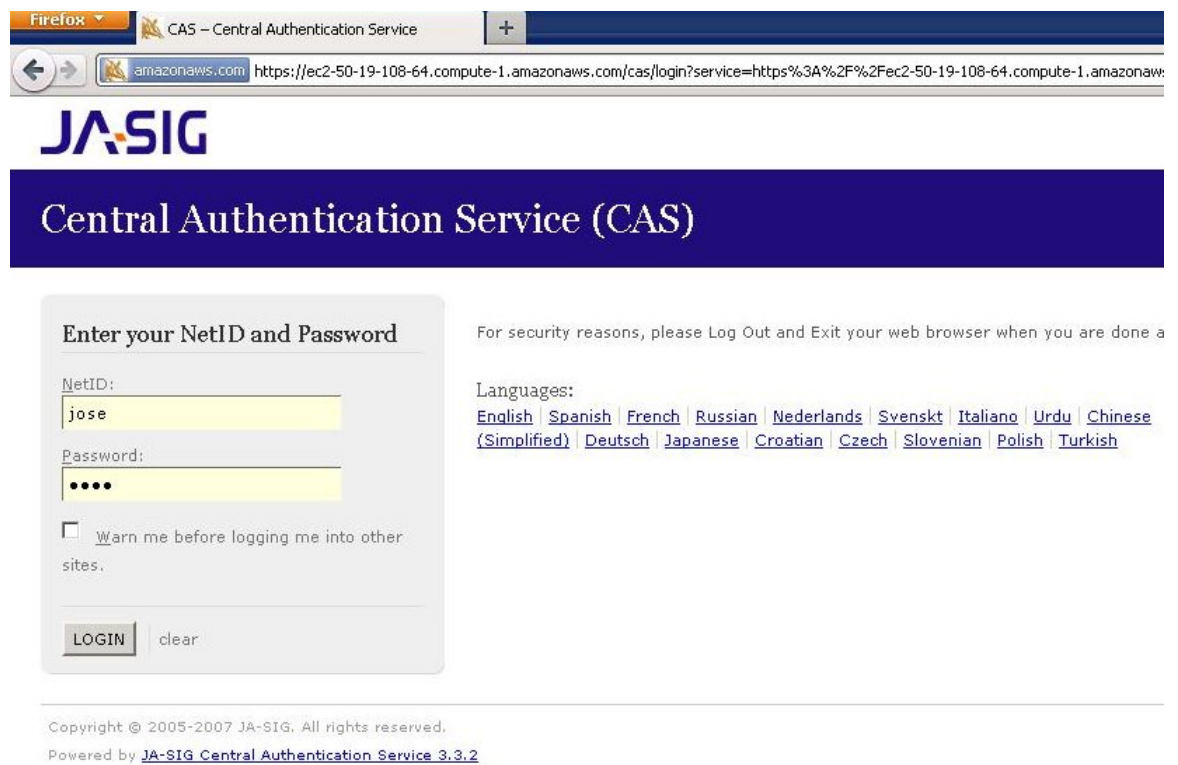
Firefox

CAS – Central Authentication Service

+

amazonaws.com https://ec2-50-19-108-64.compute-1.amazonaws.com/cas/login?service=https%3A%2F%2Fec2-50-19-108-64.compute-1.amazonaws

JA-SIG

Central Authentication Service (CAS)

Enter your NetID and Password

NetID:

jose

Password:

••••

Warn me before logging me into other sites.

LOGIN

clear

For security reasons, please Log Out and Exit your web browser when you are done a

Languages:

English | Spanish | French | Russian | Nederlands | Svenskt | Italiano | Urdu | Chinese (Simplified) | Deutsch | Japanese | Croatian | Czech | Slovenian | Polish | Turkish

Copyright © 2005-2007 JA-SIG. All rights reserved.

Powered by JA-SIG Central Authentication Service 3.3.2